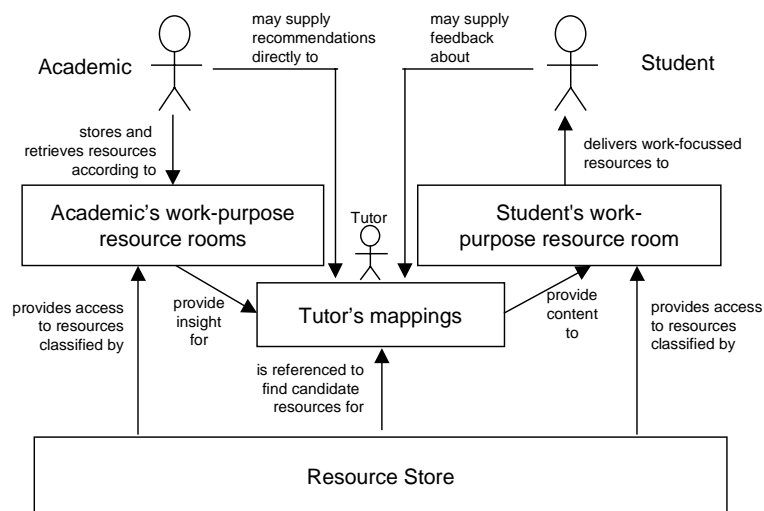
Academic

may supply recommendations directly to

may supply feedback about

Student

stores and retrieves resources according to

delivers work-focussed resources to

Academic's work-purpose resource rooms

Tutor

Student's work-purpose resource room

provides access to resources classified by

provide insight for

Tutor's mappings

provide content to

provides access to resources classified by

is referenced to find candidate resources for

Resource Store